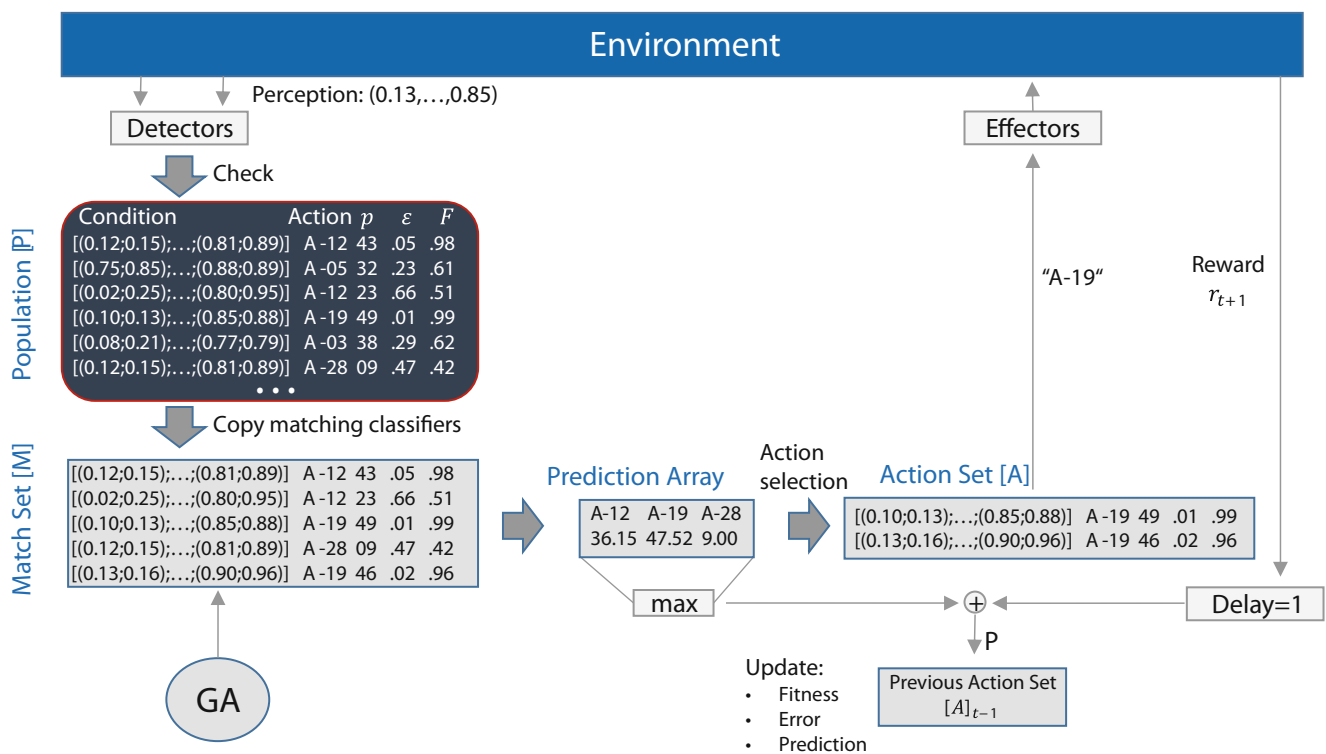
Environment

Perception: (0.13,…,0.85)

Detectors

Check

Population [P]

| Condition | Action | $p$ | $\varepsilon$ | $F$ |
|---|---|---|---|---|
| [(0.12;0.15);…;(0.81;0.89)] | A -12 | 43 | .05 | .98 |
| [(0.75;0.85);…;(0.88;0.89)] | A -05 | 32 | .23 | .61 |
| [(0.02;0.25);…;(0.80;0.95)] | A -12 | 23 | .66 | .51 |
| [(0.10;0.13);…;(0.85;0.88)] | A -19 | 49 | .01 | .99 |
| [(0.08;0.21);…;(0.77;0.79)] | A -03 | 38 | .29 | .62 |
| [(0.12;0.15);…;(0.81;0.89)] | A -28 | 09 | .47 | .42 |

• • •

Copy matching classifiers

Match Set [M]

[(0.12;0.15);…;(0.81;0.89)] A -12 43 .05 .98
[(0.02;0.25);…;(0.80;0.95)] A -12 23 .66 .51
[(0.10;0.13);…;(0.85;0.88)] A -19 49 .01 .99
[(0.12;0.15);…;(0.81;0.89)] A -28 09 .47 .42
[(0.13;0.16);…;(0.90;0.96)] A -19 46 .02 .96

GA

Prediction Array

| A-12 | A-19 | A-28 |
|---|---|---|
| 36.15 | 47.52 | 9.00 |

max

Action selection

Action Set [A]

[(0.10;0.13);…;(0.85;0.88)] A -19 49 .01 .99
[(0.13;0.16);…;(0.90;0.96)] A -19 46 .02 .96

"A-19"

Effectors

Reward
$r_{t+1}$

Delay=1

$+$

P

Update:
• Fitness
• Error
• Prediction

Previous Action Set
$[A]_{t-1}$